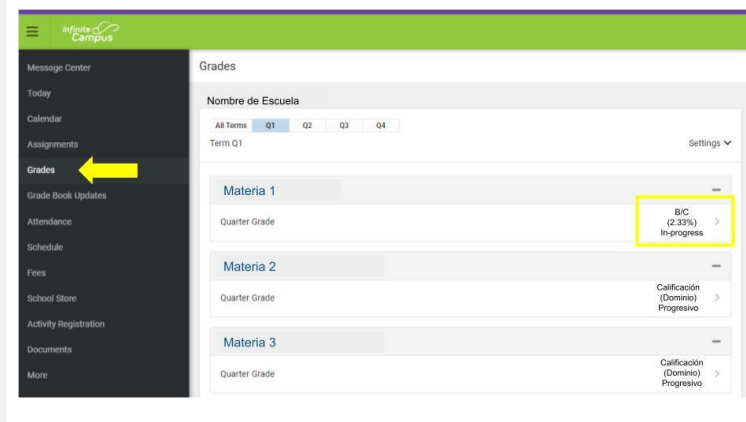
Infinite Campus

Message Center
Today
Calendar
Assignments
Grades
Grade Book Updates
Attendance
Schedule
Fees
School Store
Activity Registration
Documents
More

Grades

Nombre de Escuela

All Terms Q1 Q2 Q3 Q4

Term Q1

Settings

Materia 1

Quarter Grade

B/C (2.33%) In-progress

Materia 2

Quarter Grade

Calificación (Dominio) Progresivo

Materia 3

Quarter Grade

Calificación (Dominio) Progresivo